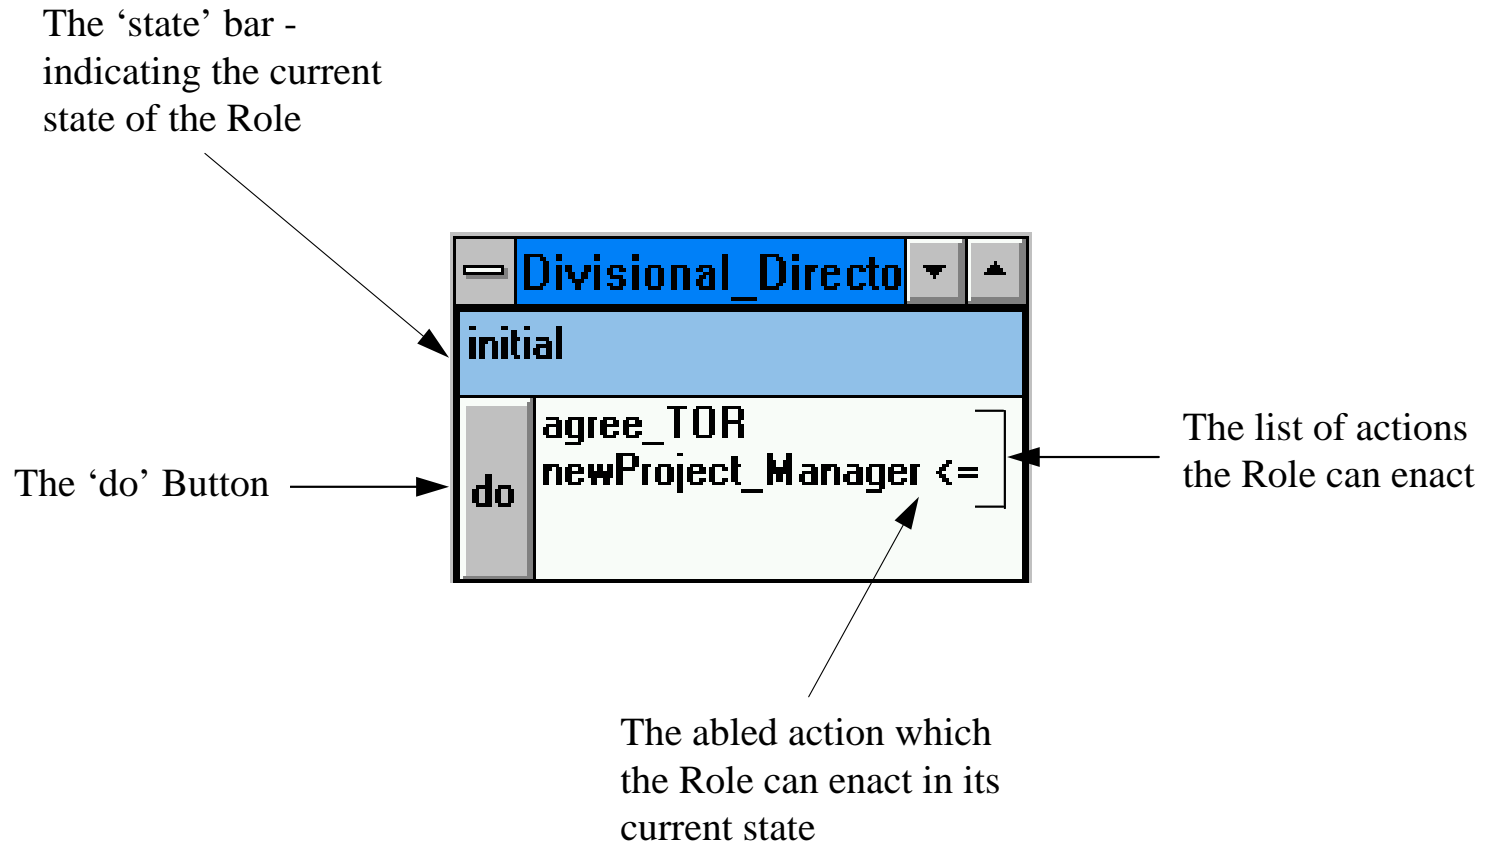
The ‘state’ bar - indicating the current state of the Role

Divisional_Directo

initial

The ‘do’ Button

do

agree_TOR
newProject_Manager <=

The list of actions the Role can enact

The abled action which the Role can enact in its current state